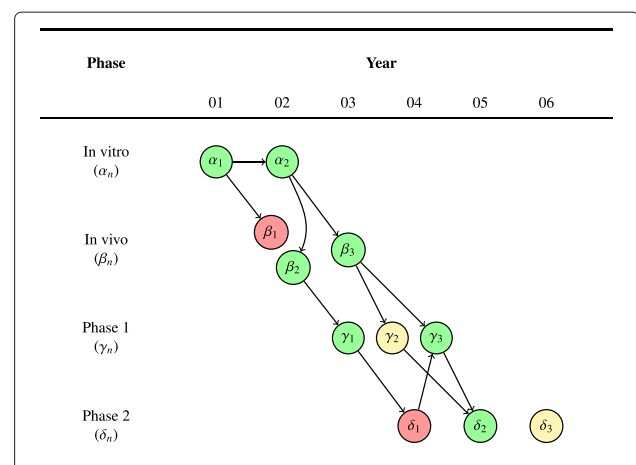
| Phase | Year | | | | | |
|---|---|---|---|---|---|---|
| | 01 | 02 | 03 | 04 | 05 | 06 |

In vitro ($\alpha_n$)

In vivo ($\beta_n$)

Phase 1 ($\gamma_n$)

Phase 2 ($\delta_n$)

$\alpha_1$ $\alpha_2$ $\beta_1$ $\beta_2$ $\beta_3$ $\gamma_1$ $\gamma_2$ $\gamma_3$ $\delta_1$ $\delta_2$ $\delta_3$